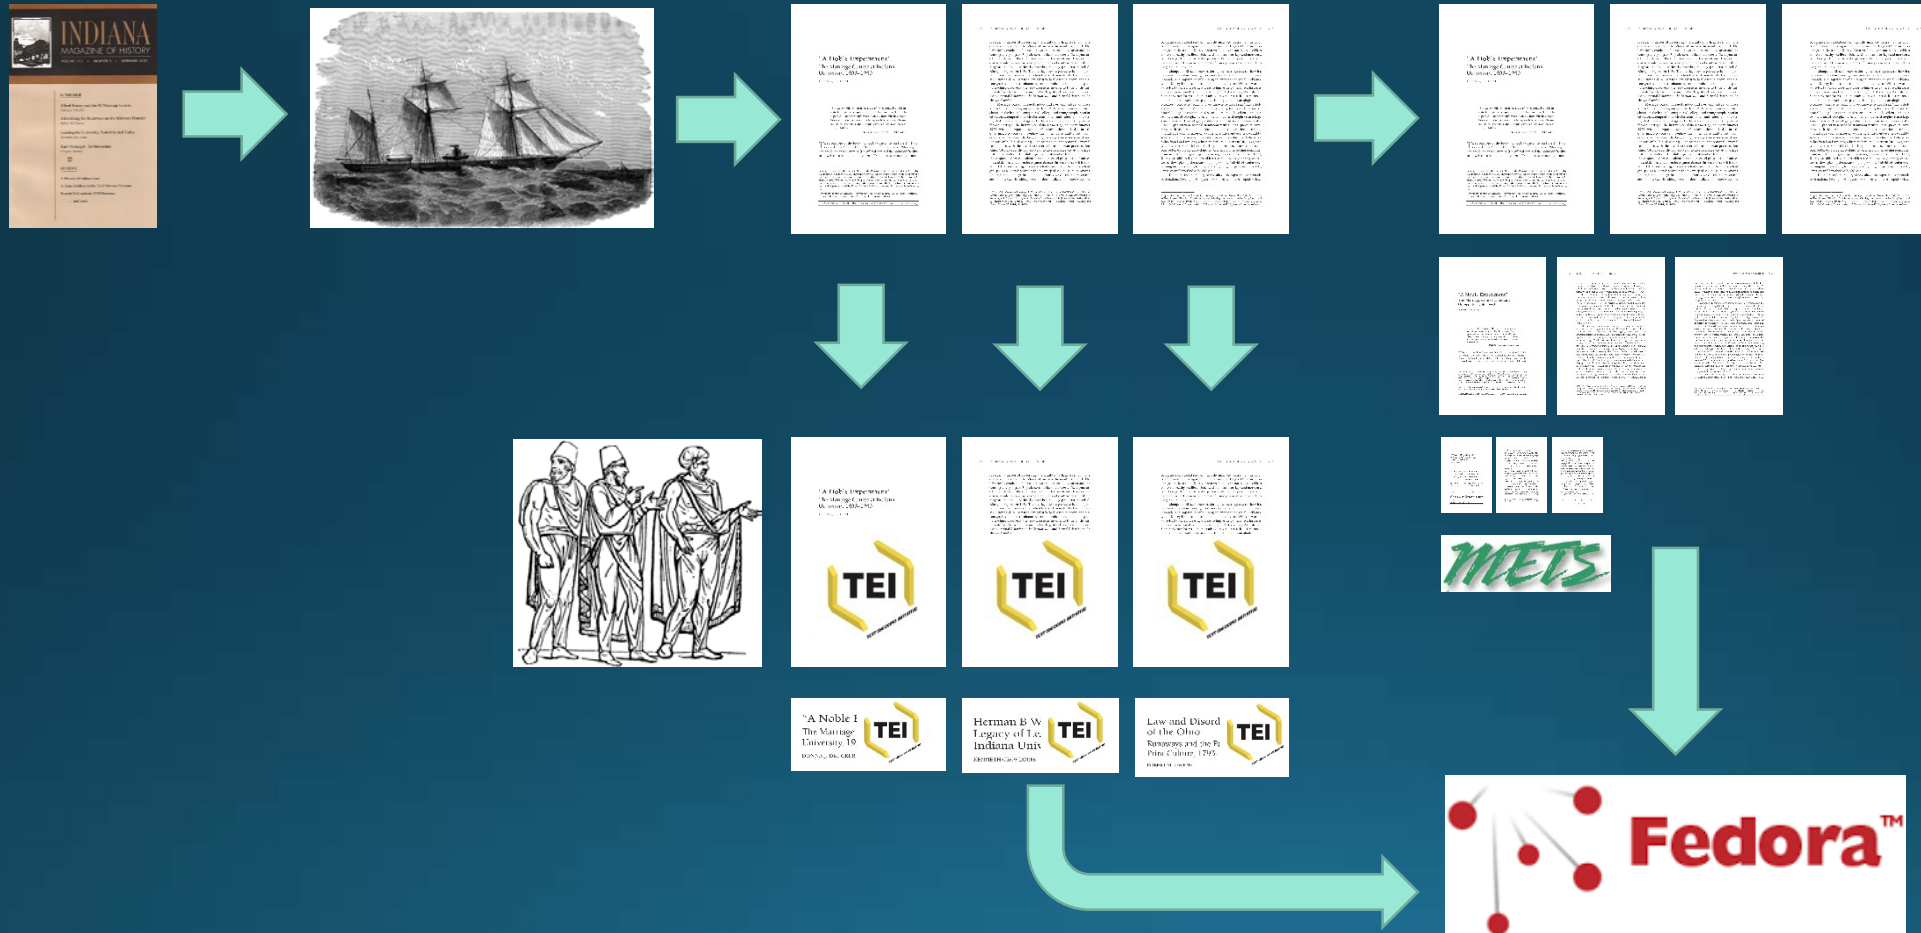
INDIANA
MAGAZINE OF HISTORY

"A Noble E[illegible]
The Marriage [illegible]
University, 19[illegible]

TEI

Herman B W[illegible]
Legacy of I.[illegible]
Indiana Univ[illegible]

TEI

Law and Disord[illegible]
of the Ohio
Runaways and the F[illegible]
Print Culture, 179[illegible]

TEI

TEI

TEI

TEI

METS

Fedora™